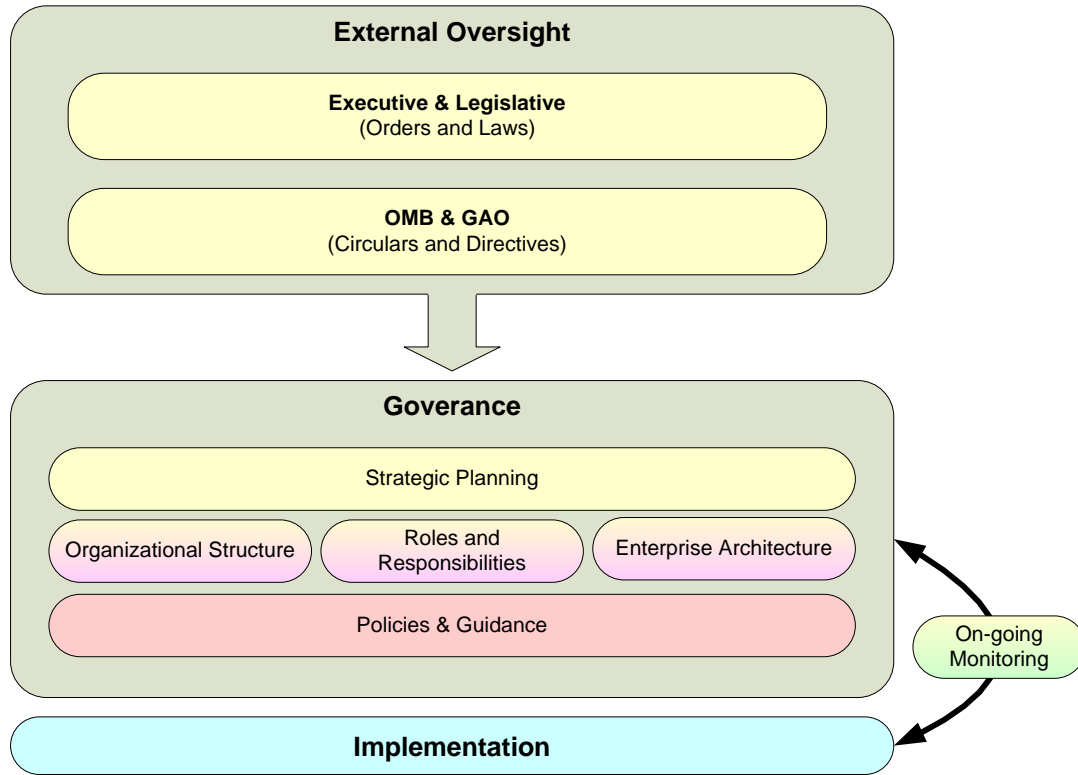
External Oversight

Executive & Legislative
(Orders and Laws)

OMB & GAO
(Circulars and Directives)

Goverance

Strategic Planning

Organizational Structure

Roles and Responsibilities

Enterprise Architecture

Policies & Guidance

On-going Monitoring

Implementation